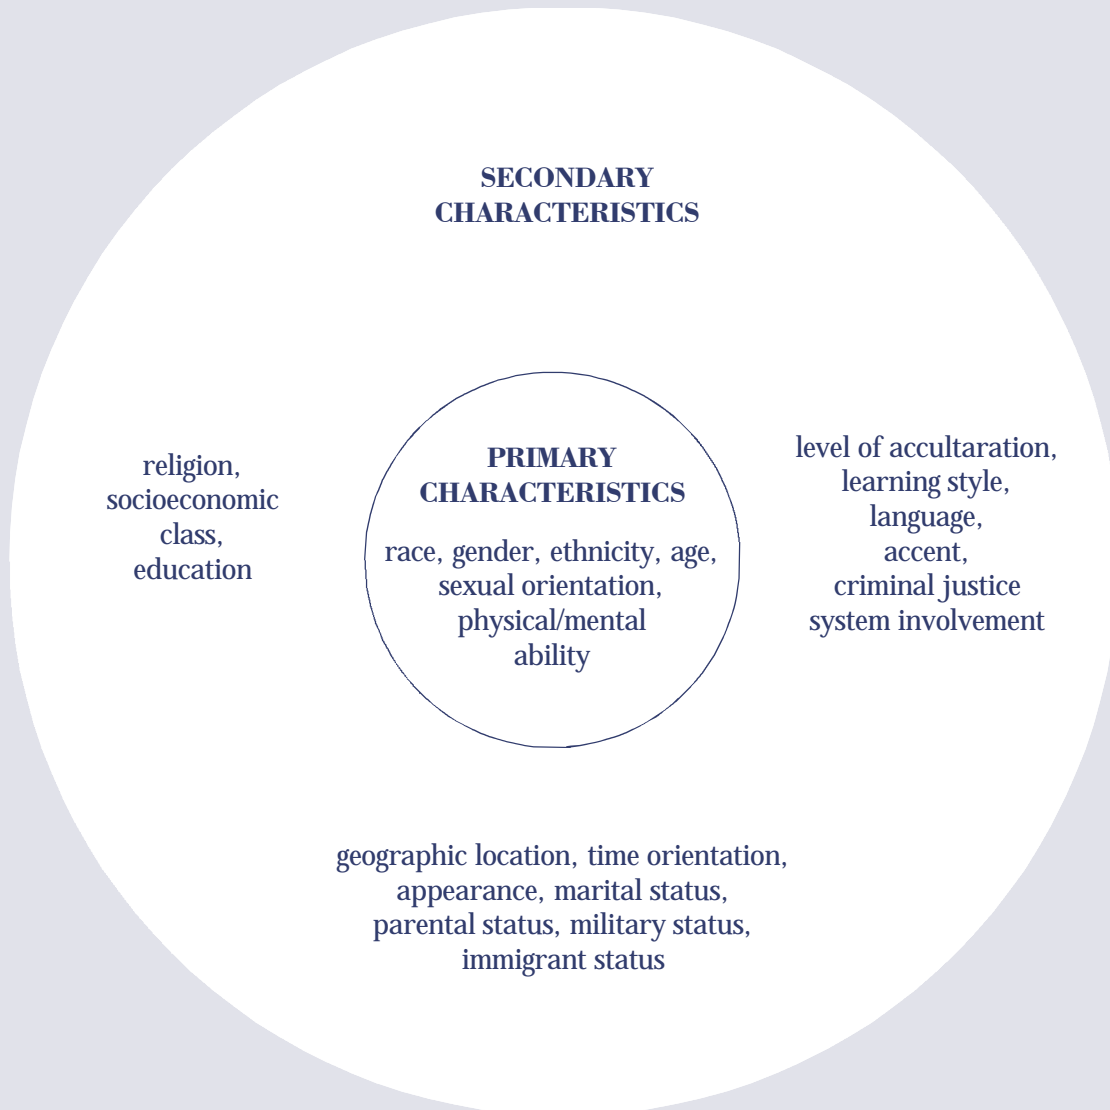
SECONDARY CHARACTERISTICS

religion, socioeconomic class, education

PRIMARY CHARACTERISTICS

race, gender, ethnicity, age, sexual orientation, physical/mental ability

level of accultaration, learning style, language, accent, criminal justice system involvement

geographic location, time orientation, appearance, marital status, parental status, military status, immigrant status